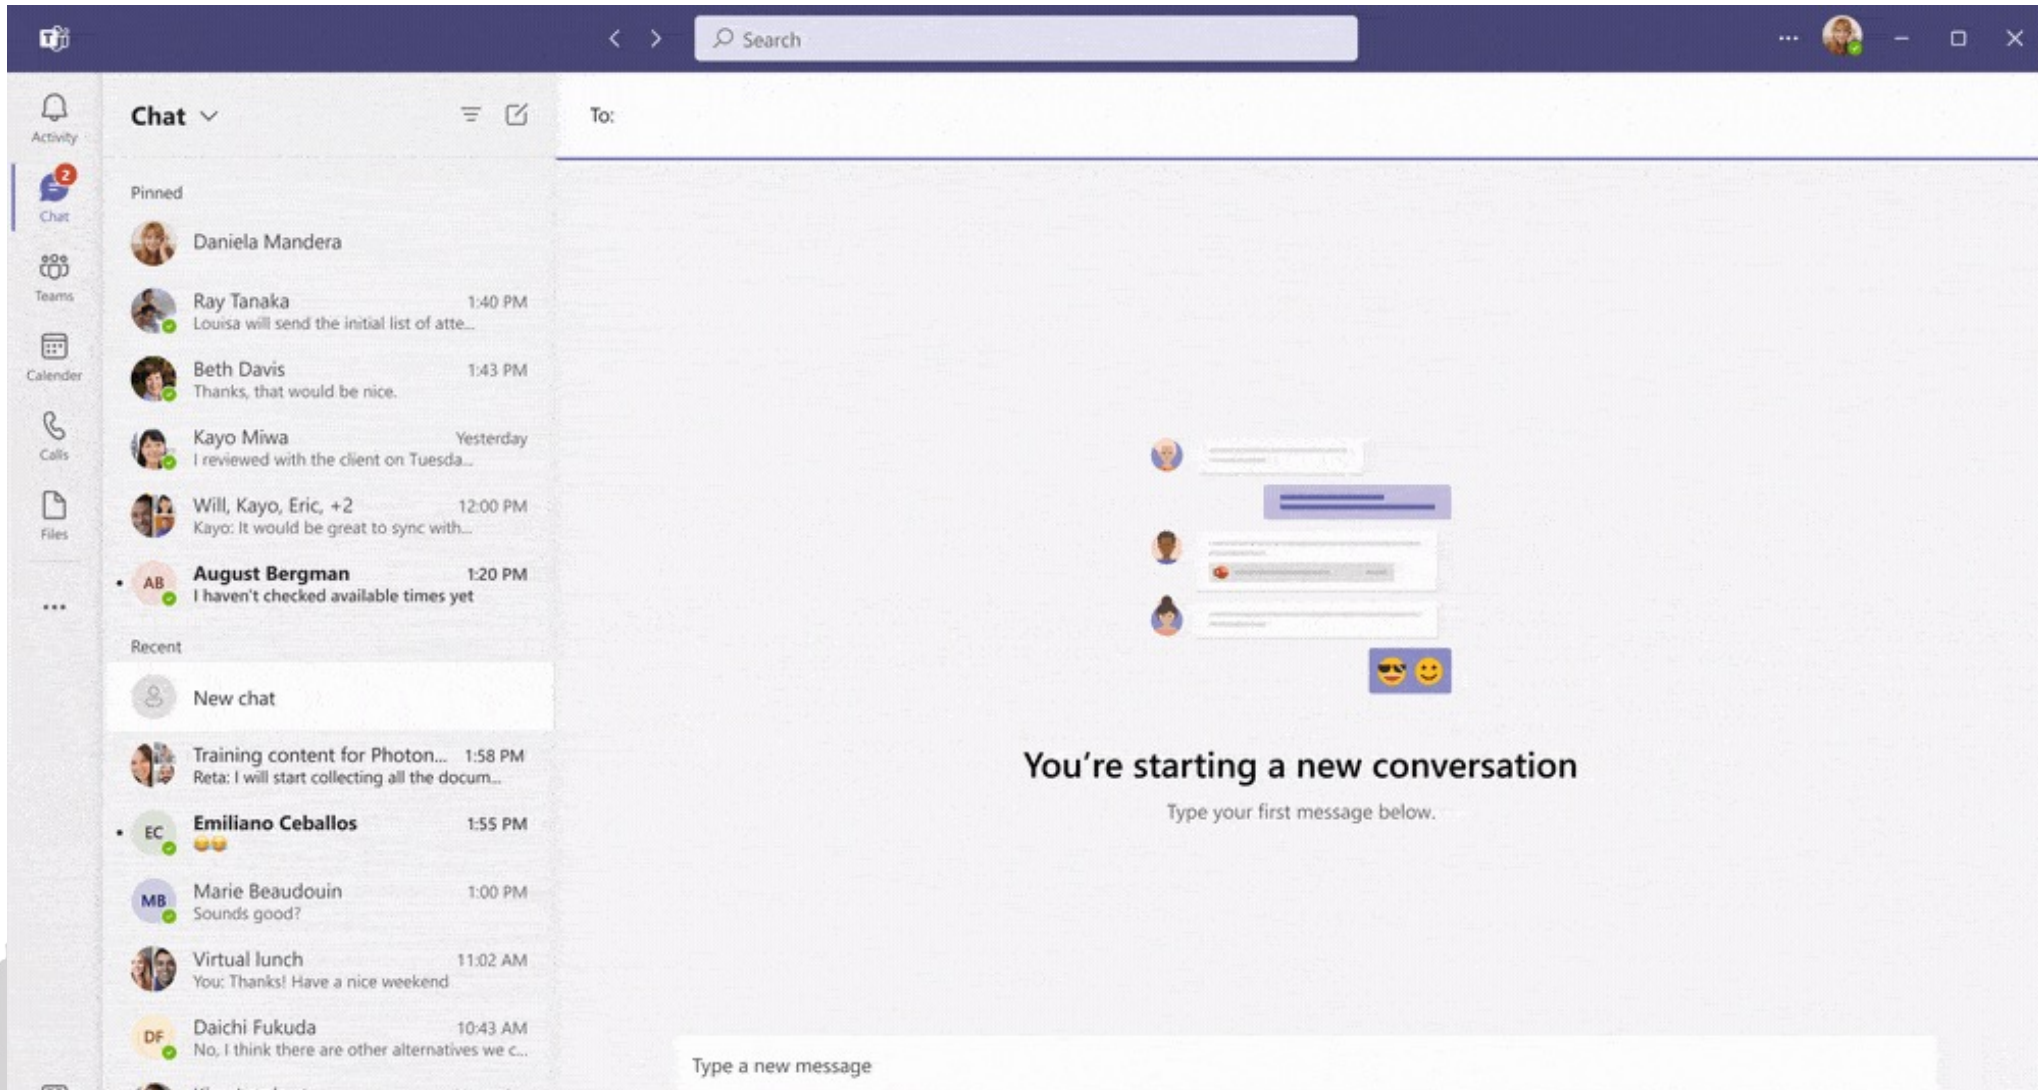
Search

...

Activity

2

Chat

Teams

Calender

Calls

Files

...

Chat

To:

Pinned

Daniela Mandera

Ray Tanaka 1:40 PM
Louisa will send the initial list of atte...

Beth Davis 1:43 PM
Thanks, that would be nice.

Kayo Miwa Yesterday
I reviewed with the client on Tuesda...

Will, Kayo, Eric, +2 12:00 PM
Kayo: It would be great to sync with...

AB August Bergman 1:20 PM
I haven't checked available times yet

Recent

New chat

Training content for Photon... 1:58 PM
Reta: I will start collecting all the docum...

EC Emiliano Ceballos 1:55 PM
😂😂

MB Marie Beaudouin 1:00 PM
Sounds good?

Virtual lunch 11:02 AM
You: Thanks! Have a nice weekend

DF Daichi Fukuda 10:43 AM
No, I think there are other alternatives we c...

😎🙂

You're starting a new conversation

Type your first message below.

Type a new message